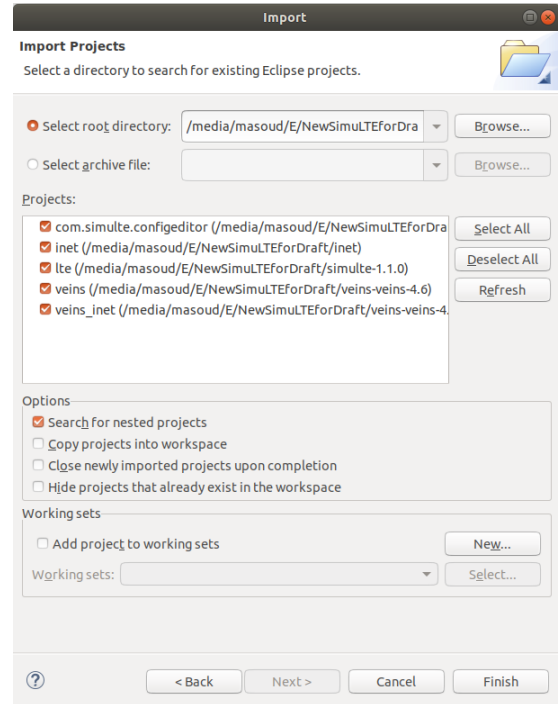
Import

Import Projects

Select a directory to search for existing Eclipse projects.

Select root directory: /media/masoud/E/NewSimuLTEforDra Browse...

Select archive file: Browse...

Projects:

com.simulte.configeditor (/media/masoud/E/NewSimuLTEforDra
inet (/media/masoud/E/NewSimuLTEforDraft/inet)
lte (/media/masoud/E/NewSimuLTEforDraft/simulte-1.1.0)
veins (/media/masoud/E/NewSimuLTEforDraft/veins-veins-4.6)
veins_inet (/media/masoud/E/NewSimuLTEforDraft/veins-veins-4.

Select All
Deselect All
Refresh

Options

Search for nested projects
Copy projects into workspace
Close newly imported projects upon completion
Hide projects that already exist in the workspace

Working sets

Add project to working sets
New...
Working sets:
Select...

?
< Back
Next >
Cancel
Finish